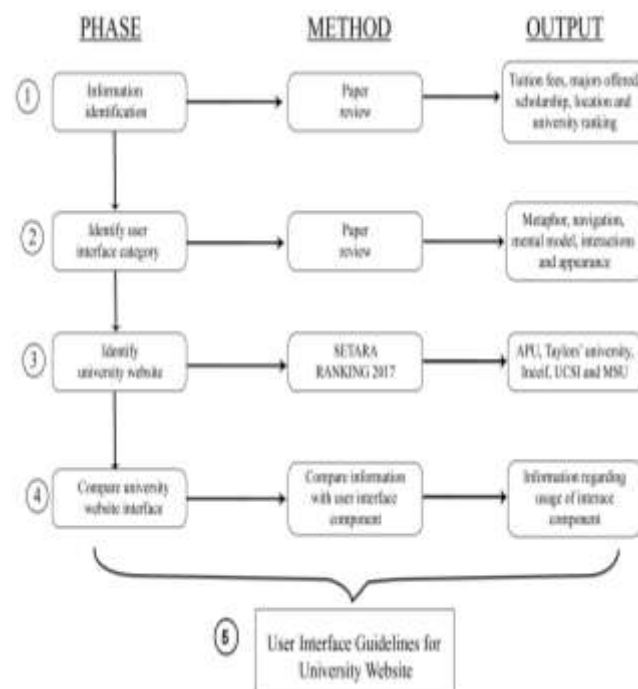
PHASE

METHOD

OUTPUT

1

Information identification

Paper review

Tuition fees, majors offered, scholarship, location and university ranking

2

Identify user interface category

Paper review

Metaphor, navigation, mental model, interactions and appearance

3

Identify university website

SETARA RANKING 2017

APU, Taylors' university, Inceif, UCSI and MSU

4

Compare university website interface

Compare information with user interface component

Information regarding usage of interface component

5

User Interface Guidelines for University Website